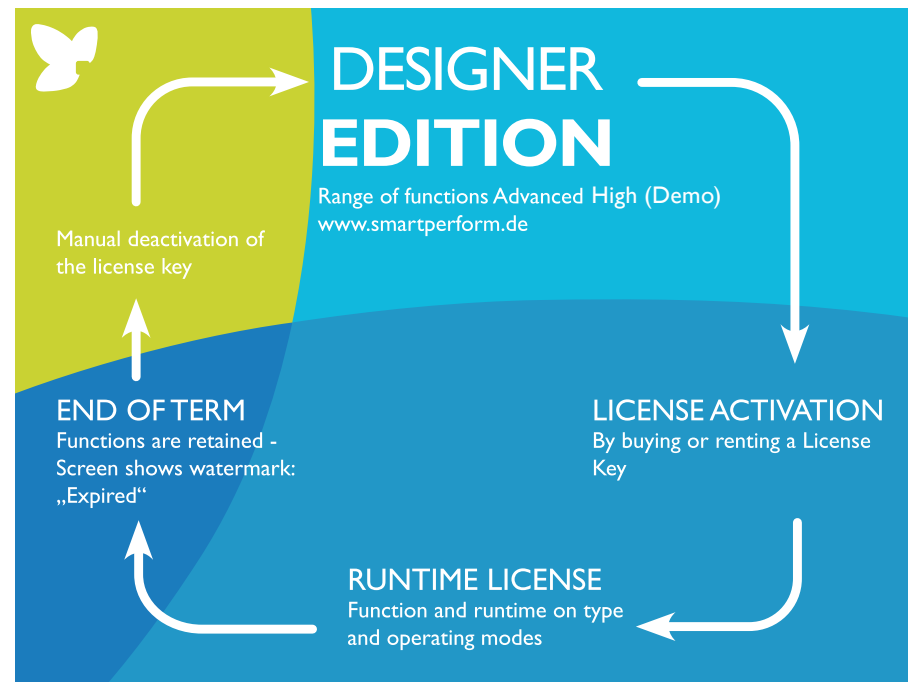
DESIGNER
EDITION

Range of functions Advanced High (Demo)
www.smartperform.de

Manual deactivation of the license key

END OF TERM
Functions are retained - Screen shows watermark: „Expired“

LICENSE ACTIVATION
By buying or renting a License Key

RUNTIME LICENSE
Function and runtime on type and operating modes